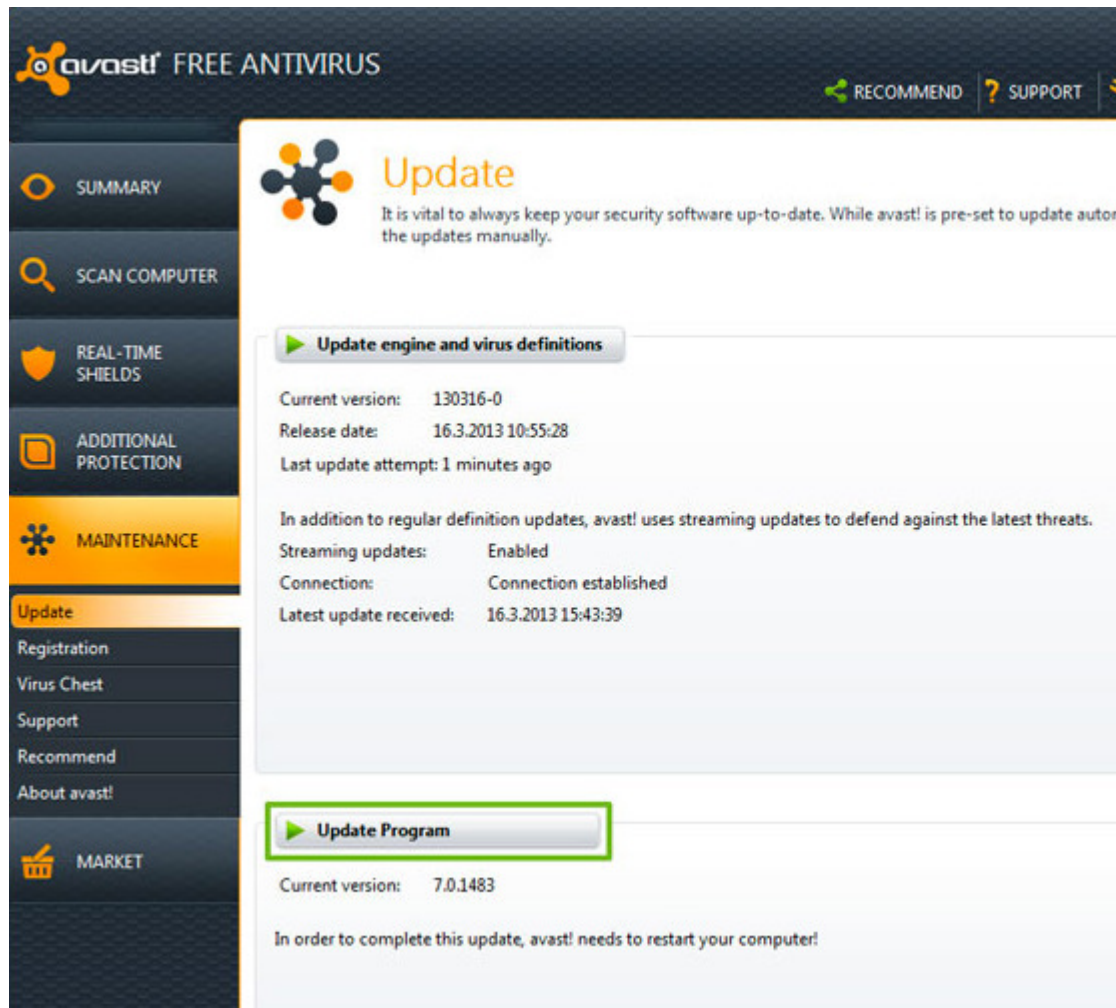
avast! FREE ANTIVIRUS

RECOMMEND ? SUPPORT

SUMMARY

SCAN COMPUTER

REAL-TIME SHIELDS

ADDITIONAL PROTECTION

MAINTENANCE

Update
Registration
Virus Chest
Support
Recommend
About avast!

MARKET

Update

It is vital to always keep your security software up-to-date. While avast! is pre-set to update autor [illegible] the updates manually.

Update engine and virus definitions

Current version: 130316-0
Release date: 16.3.2013 10:55:28
Last update attempt: 1 minutes ago

In addition to regular definition updates, avast! uses streaming updates to defend against the latest threats.
Streaming updates: Enabled
Connection: Connection established
Latest update received: 16.3.2013 15:43:39

Update Program

Current version: 7.0.1483

In order to complete this update, avast! needs to restart your computer!